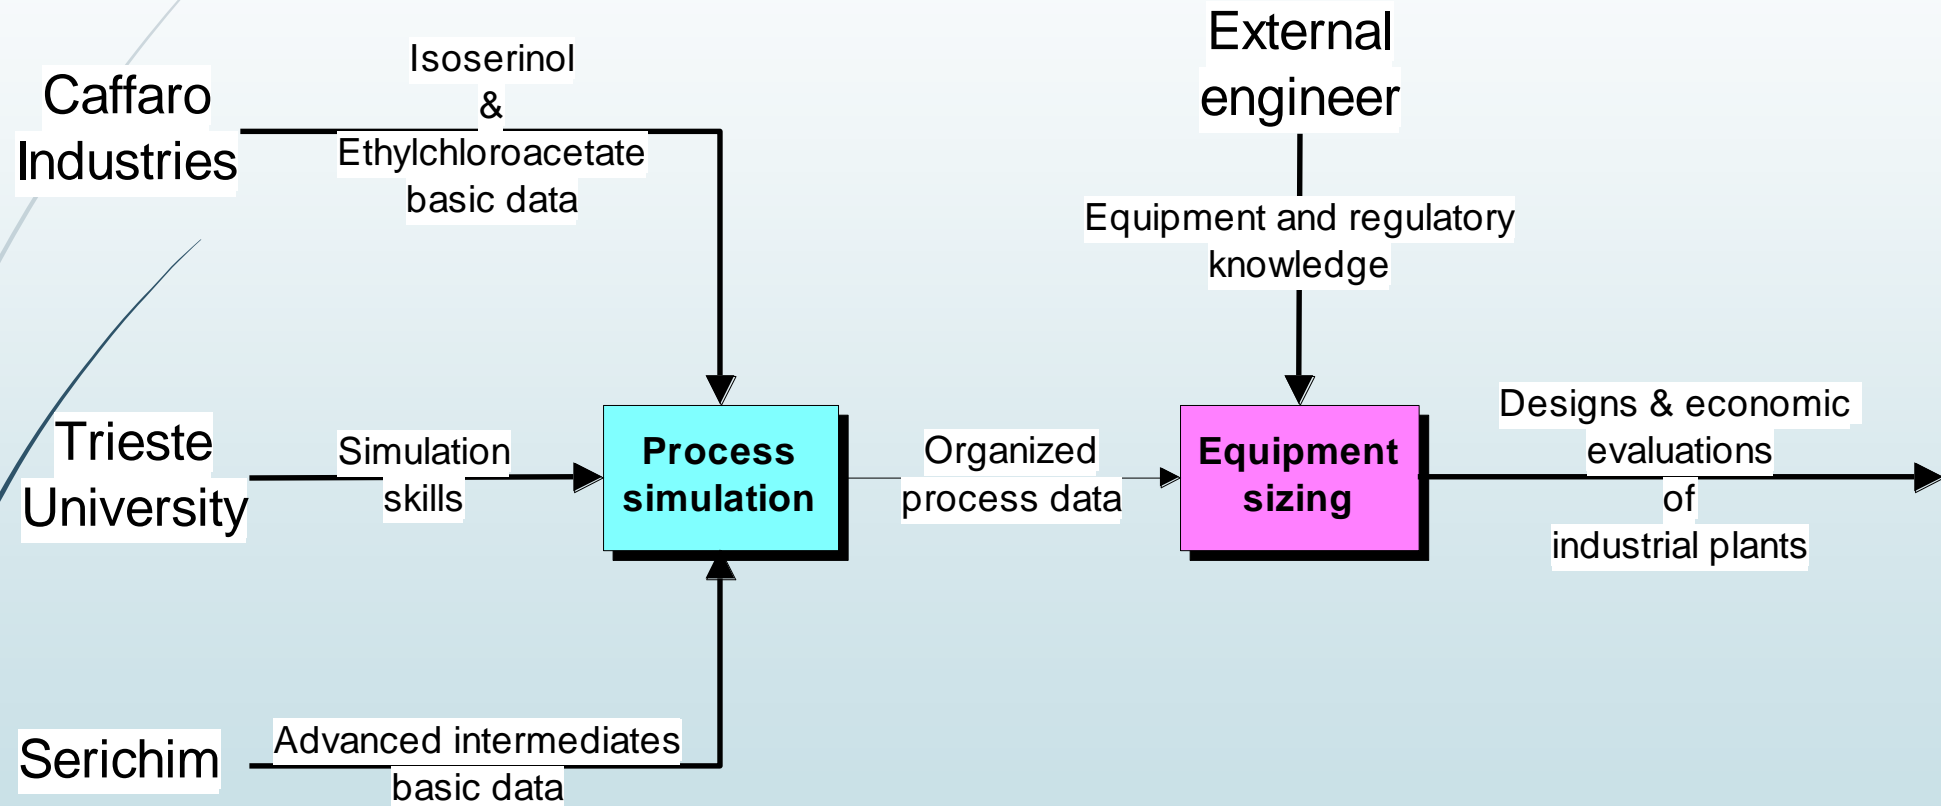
Caffaro Industries

Isoserinol & Ethylchloroacetate basic data

External engineer

Equipment and regulatory knowledge

Trieste University

Simulation skills

**Process simulation**

Organized process data

**Equipment sizing**

Designs & economic evaluations of industrial plants

Serichim

Advanced intermediates basic data